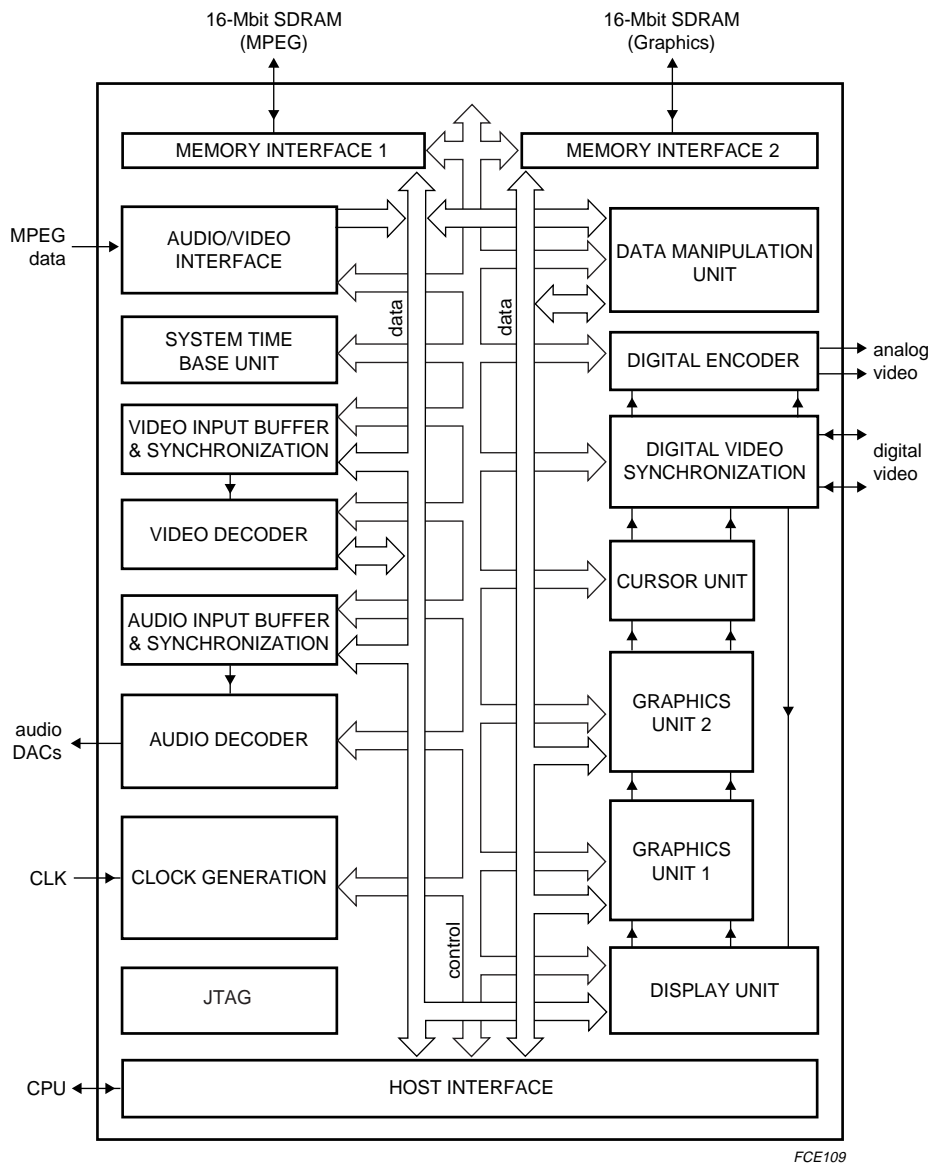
16-Mbit SDRAM (MPEG)

16-Mbit SDRAM (Graphics)

MEMORY INTERFACE 1

MEMORY INTERFACE 2

MPEG data

AUDIO/VIDEO INTERFACE

DATA MANIPULATION UNIT

data

data

SYSTEM TIME BASE UNIT

DIGITAL ENCODER

analog video

VIDEO INPUT BUFFER & SYNCHRONIZATION

DIGITAL VIDEO SYNCHRONIZATION

digital video

VIDEO DECODER

CURSOR UNIT

AUDIO INPUT BUFFER & SYNCHRONIZATION

GRAPHICS UNIT 2

audio DACs

AUDIO DECODER

CLK

CLOCK GENERATION

GRAPHICS UNIT 1

control

JTAG

DISPLAY UNIT

CPU

HOST INTERFACE

FCE109